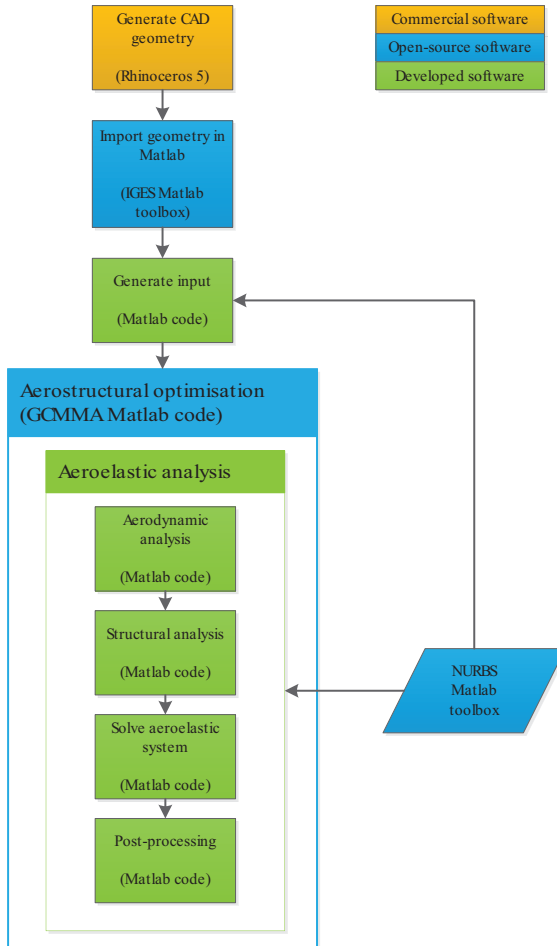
Generate CAD geometry

(Rhinoceros 5)

Commercial software

Open-source software

Developed software

Import geometry in Matlab

(IGES Matlab toolbox)

Generate input

(Matlab code)

Aerostructural optimisation (GCMMA Matlab code)

Aeroelastic analysis

Aerodynamic analysis

(Matlab code)

Structural analysis

(Matlab code)

Solve aeroelastic system

(Matlab code)

Post-processing

(Matlab code)

NURBS Matlab toolbox